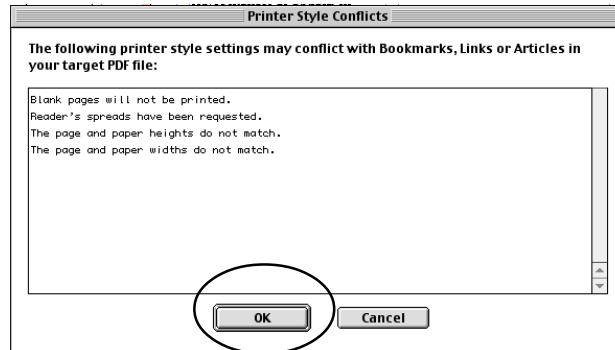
Printer Style Conflicts

The following printer style settings may conflict with Bookmarks, Links or Articles in your target PDF file:

Blank pages will not be printed.
Reader's spreads have been requested.
The page and paper heights do not match.
The page and paper widths do not match.

OK

Cancel